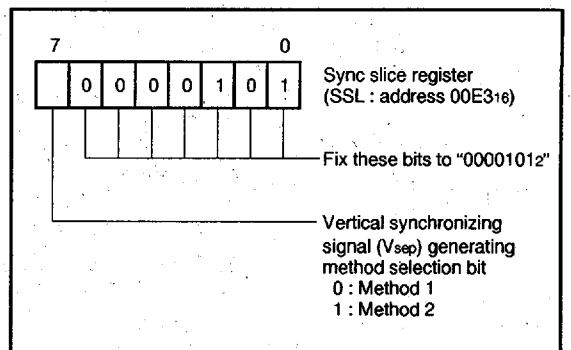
7

0

0 0 0 0 1 0 1

Sync slice register (SSL : address $00E3_{16}$)

Fix these bits to "$0000101_2$"

Vertical synchronizing signal ($V_{sep}$) generating method selection bit
0 : Method 1
1 : Method 2